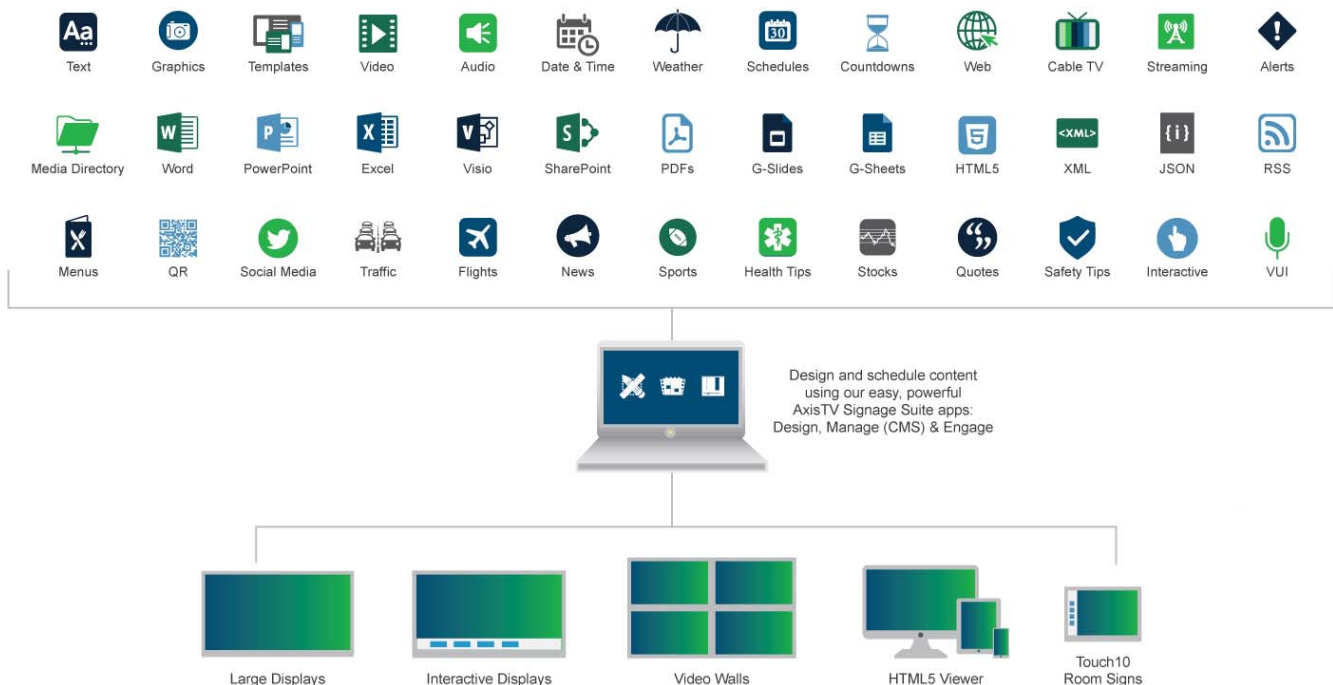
Text Graphics Templates Video Audio Date & Time Weather Schedules Countdowns Web Cable TV Streaming Alerts

Media Directory Word PowerPoint Excel Visio SharePoint PDFs G-Slides G-Sheets HTML5 XML JSON RSS

Menus QR Social Media Traffic Flights News Sports Health Tips Stocks Quotes Safety Tips Interactive VUI

Design and schedule content using our easy, powerful AxisTV Signage Suite apps: Design, Manage (CMS) & Engage

Large Displays Interactive Displays Video Walls HTML5 Viewer Touch10 Room Signs